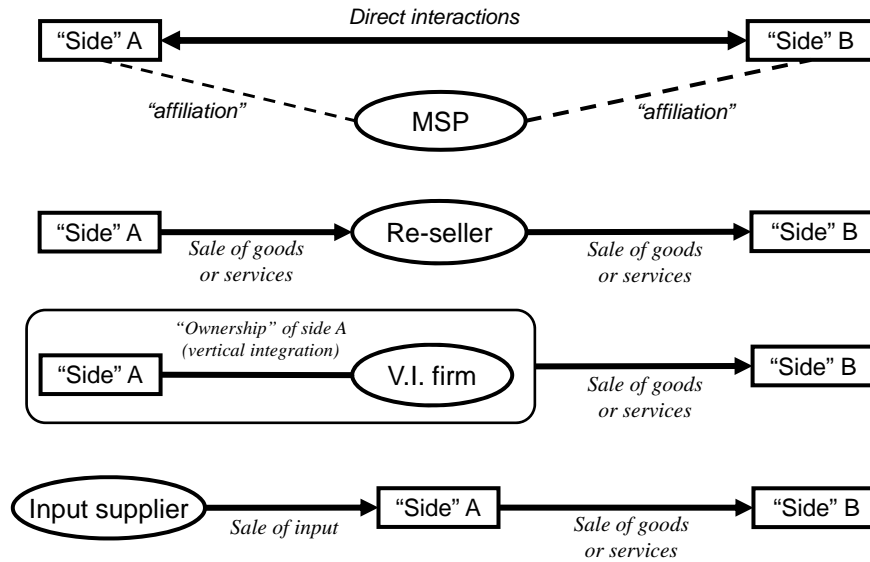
Direct interactions

"Side" A

"Side" B

"affiliation"

MSP

"affiliation"

"Side" A

Sale of goods or services

Re-seller

Sale of goods or services

"Side" B

"Ownership" of side A (vertical integration)

"Side" A

V.I. firm

Sale of goods or services

"Side" B

Input supplier

Sale of input

"Side" A

Sale of goods or services

"Side" B